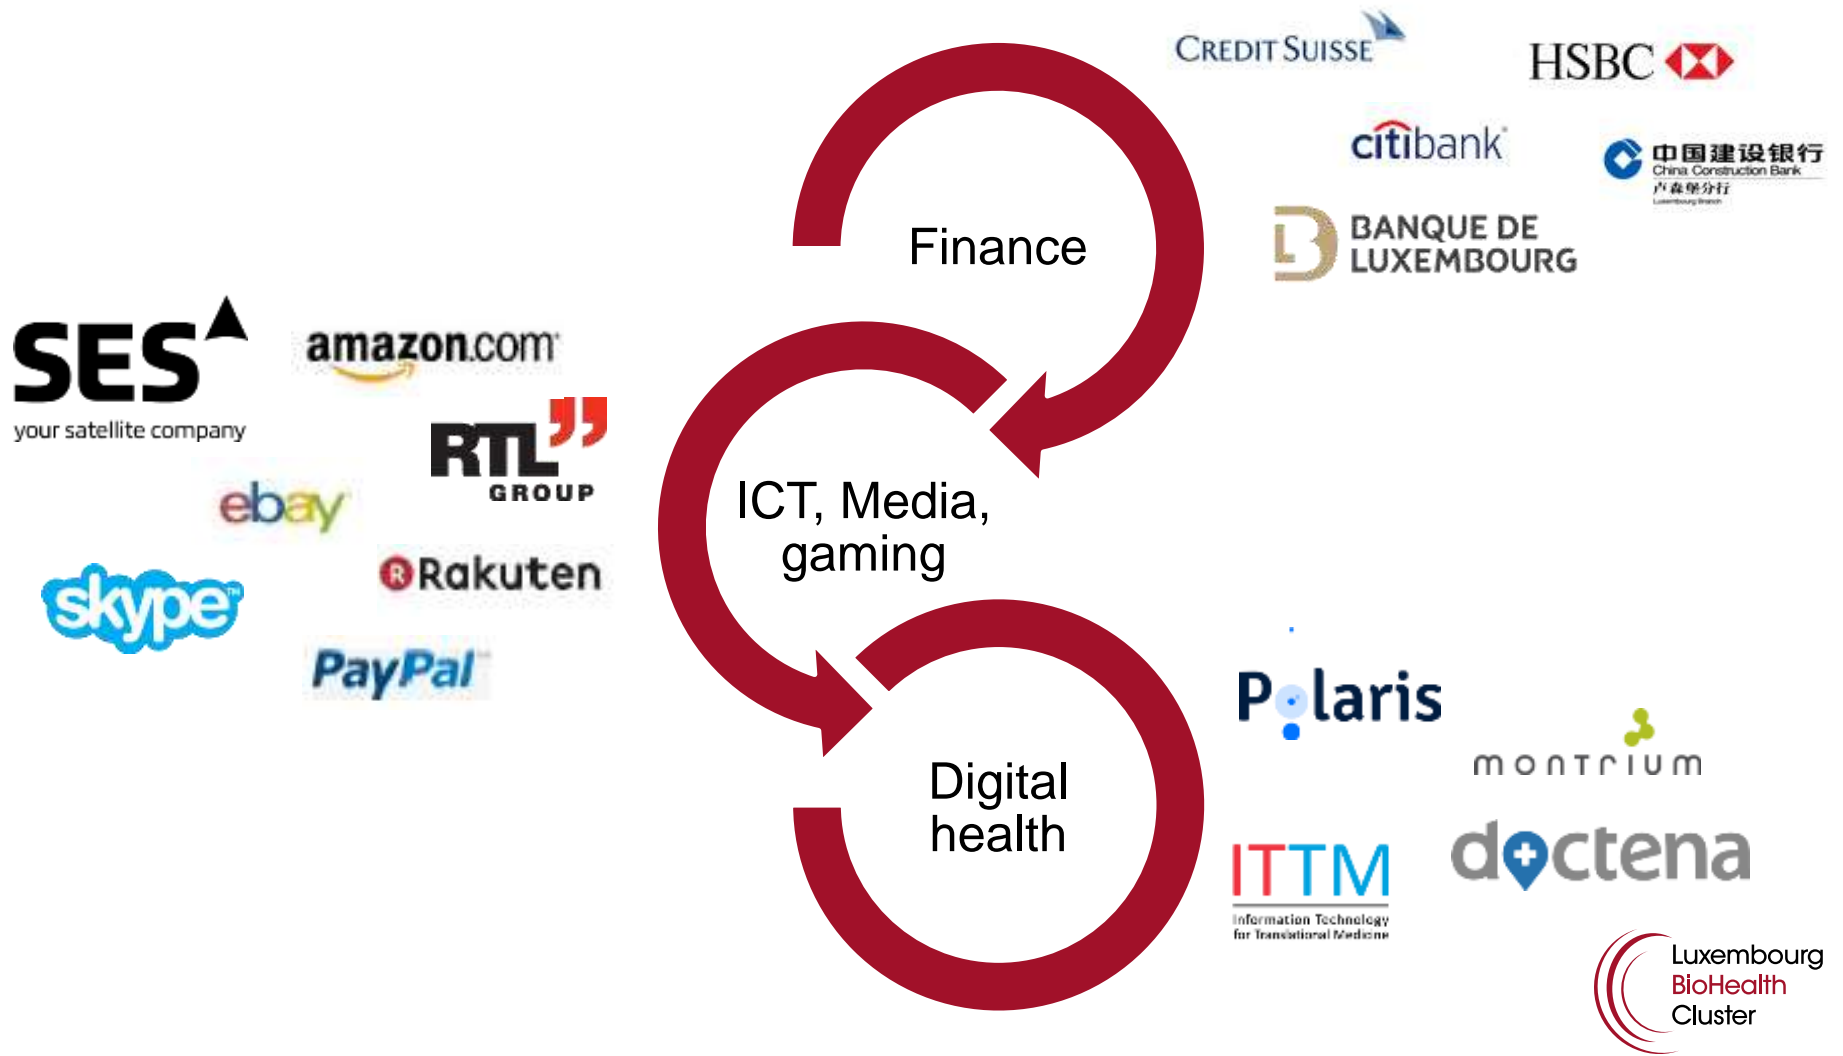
CREDIT SUISSE

HSBC

citibank

中国建设银行
China Construction Bank
卢森堡分行

BANQUE DE LUXEMBOURG

Finance

SES
your satellite company

amazon.com

RTL GROUP

ebay

skype

Rakuten

PayPal

ICT, Media, gaming

Digital health

Polaris

montrium

ITTM
Information Technology for Translational Medicine

doctena

Luxembourg BioHealth Cluster